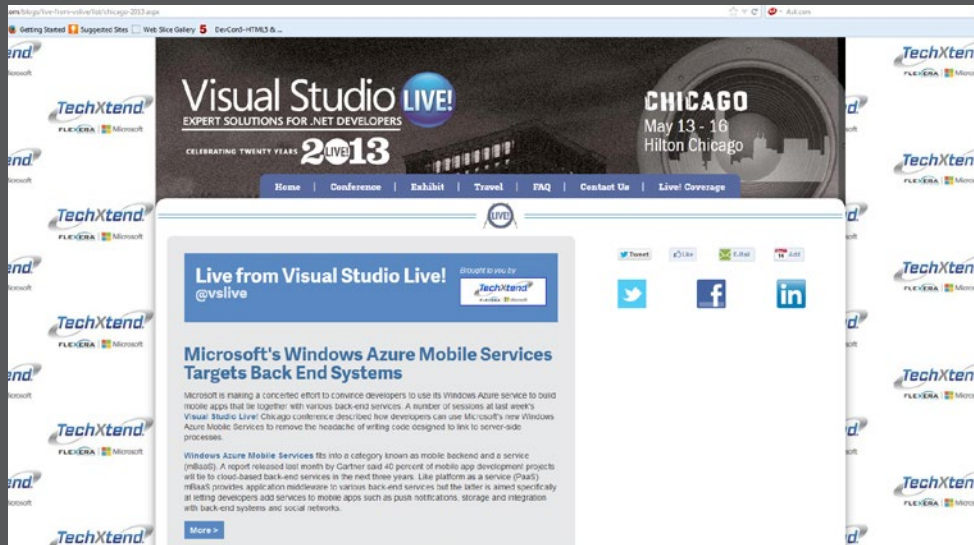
.com/blogs/live-from-vslive/list/chicago-2013.aspx

Getting Started Suggested Sites Web Slice Gallery DevCon6 - HTML5 & ...

TechXtend FLEXERA Microsoft

Visual Studio LIVE!
EXPERT SOLUTIONS FOR .NET DEVELOPERS
CELEBRATING TWENTY YEARS 2013

CHICAGO
May 13 - 16
Hilton Chicago

Home | Conference | Exhibit | Travel | FAQ | Contact Us | Live! Coverage

LIVE!

Live from Visual Studio Live!
@vslive
Brought to you by
TechXtend FLEXERA Microsoft

Tweet Like E-Mail Add

Microsoft's Windows Azure Mobile Services Targets Back End Systems

Microsoft is making a concerted effort to convince developers to use its Windows Azure service to build mobile apps that tie together with various back-end services. A number of sessions at last week's Visual Studio Live! Chicago conference described how developers can use Microsoft's new Windows Azure Mobile Services to remove the headache of writing code designed to link to server-side processes.

Windows Azure Mobile Services fits into a category known as mobile backend and a service (mBaaS). A report released last month by Gartner said 40 percent of mobile app development projects will tie to cloud-based back-end services in the next three years. Like platform as a service (PaaS) mBaaS provides application middleware to various back-end services but the latter is aimed specifically at letting developers add services to mobile apps such as push notifications, storage and integration with back-end systems and social networks.

More >